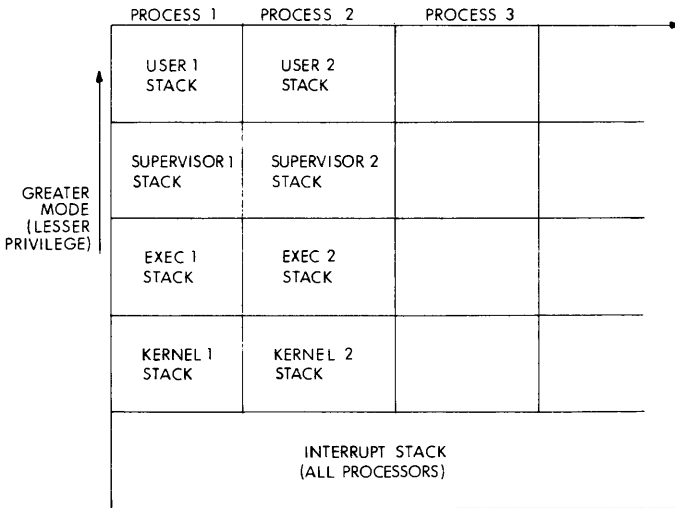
| PROCESS 1 | PROCESS 2 | PROCESS 3 | |
|---|---|---|---|
| USER 1 STACK | USER 2 STACK | | |
| SUPERVISOR 1 STACK | SUPERVISOR 2 STACK | | |
| EXEC 1 STACK | EXEC 2 STACK | | |
| KERNEL 1 STACK | KERNEL 2 STACK | | |

GREATER MODE (LESSER PRIVILEGE)

INTERRUPT STACK (ALL PROCESSORS)